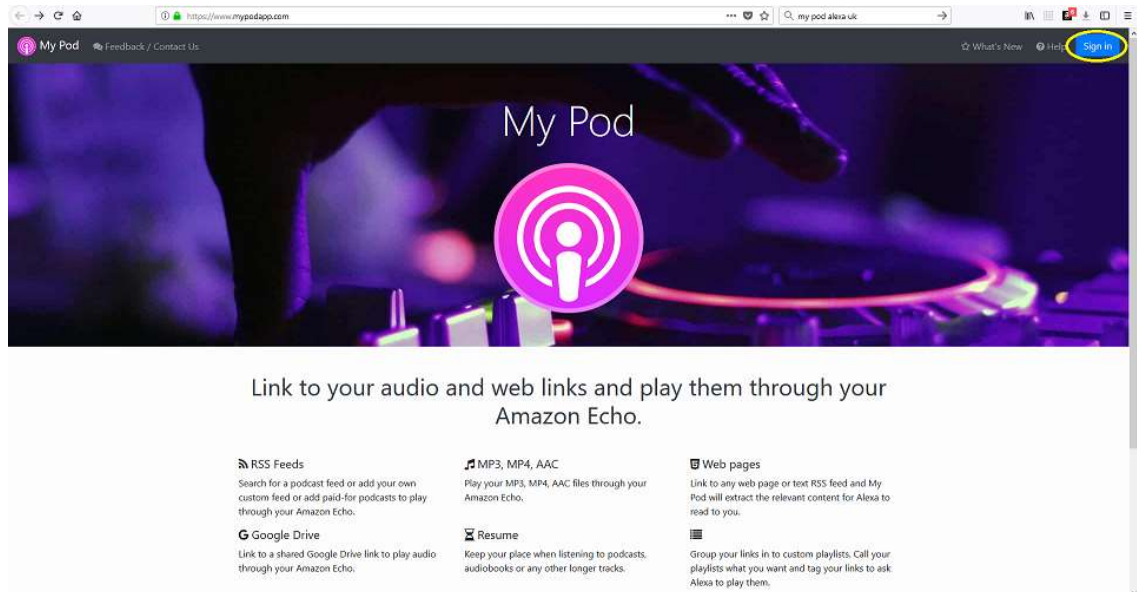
https://www.mypodapp.com

my pod alexa uk

My Pod Feedback / Contact Us

What's New Help Sign in

My Pod

Link to your audio and web links and play them through your Amazon Echo.

RSS Feeds
Search for a podcast feed or add your own custom feed or add paid-for podcasts to play through your Amazon Echo.

MP3, MP4, AAC
Play your MP3, MP4, AAC files through your Amazon Echo.

Web pages
Link to any web page or text RSS feed and My Pod will extract the relevant content for Alexa to read to you.

G Google Drive
Link to a shared Google Drive link to play audio through your Amazon Echo.

Resume
Keep your place when listening to podcasts, audiobooks or any other longer tracks.

Group your links in to custom playlists. Call your playlists what you want and tag your links to ask Alexa to play them.